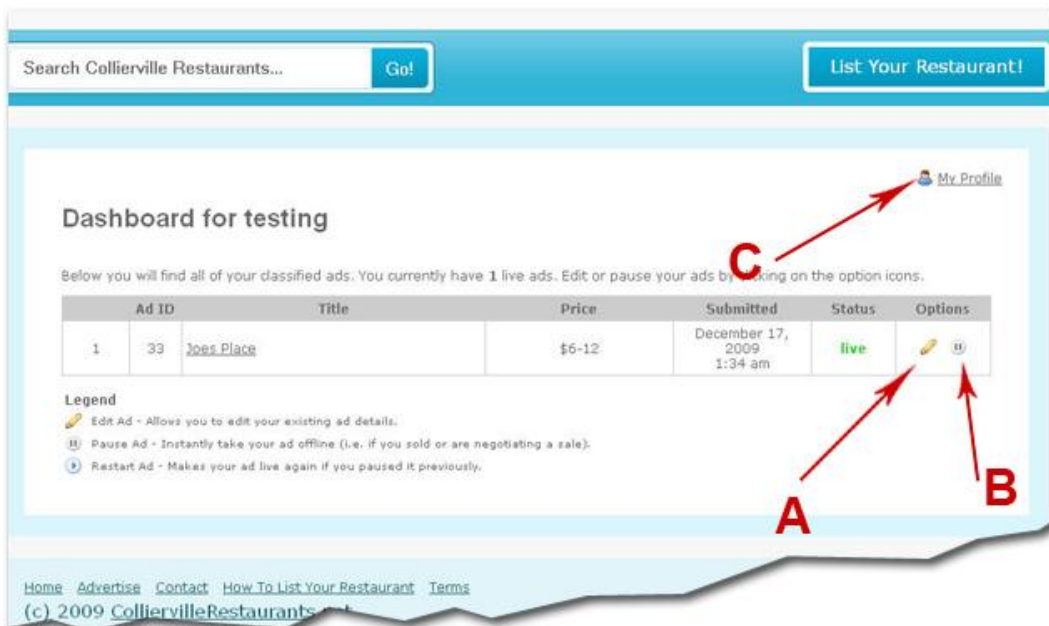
Search Collierville Restaurants... Go!

List Your Restaurant!

My Profile

Dashboard for testing

C

Below you will find all of your classified ads. You currently have **1** live ads. Edit or pause your ads by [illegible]king on the option icons.

| | Ad ID | Title | Price | Submitted | Status | Options |
|---|---|---|---|---|---|---|
| 1 | 33 | Joes Place | $6-12 | December 17, 2009 1:34 am | live | |

Legend

Edit Ad - Allows you to edit your existing ad details.

Pause Ad - Instantly take your ad offline (i.e. if you sold or are negotiating a sale).

Restart Ad - Makes your ad live again if you paused it previously.

A

B

Home Advertise Contact How To List Your Restaurant Terms

(c) 2009 ColliervilleRestaurants.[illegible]